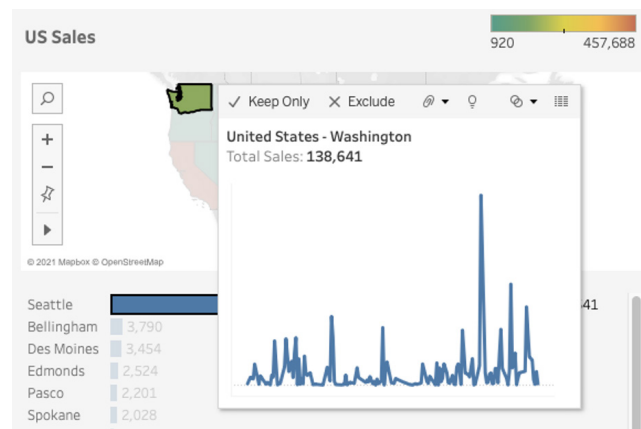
US Sales

920 457,688

✓ Keep Only ✕ Exclude

United States - Washington
Total Sales: 138,641

© 2021 Mapbox © OpenStreetMap

Seattle
Bellingham 3,790
Des Moines 3,454
Edmonds 2,524
Pasco 2,201
Spokane 2,028

41